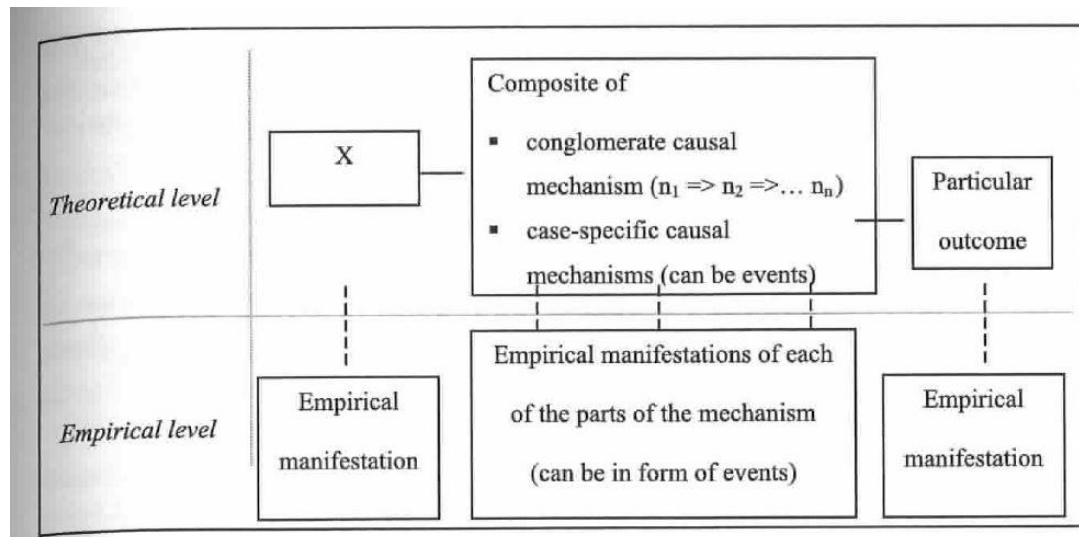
Theoretical level

X

Composite of

▪ conglomerate causal mechanism ($n_1 \Rightarrow n_2 \Rightarrow \ldots n_n$)

▪ case-specific causal mechanisms (can be events)

Particular outcome

Empirical level

Empirical manifestation

Empirical manifestations of each of the parts of the mechanism (can be in form of events)

Empirical manifestation